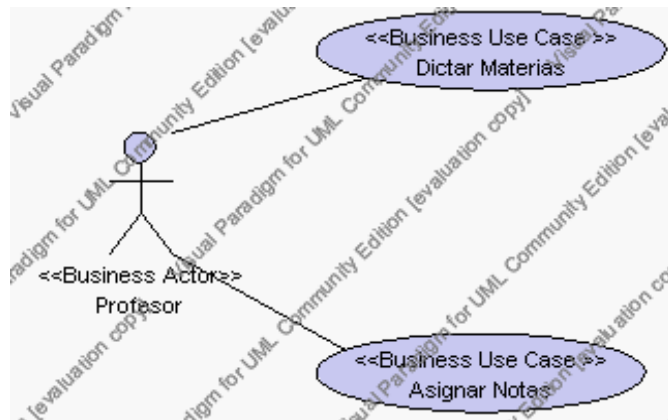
<<Business Use Case>>
Dictar Materias

<<Business Actor>>
Profesor

<<Business Use Case>>
Asignar Notas

Visual Paradigm for UML Community Edition [evaluation copy]
Visual Paradigm for UML Community Edition [evaluation copy]
Visual Paradigm for UML Community Edition [evaluation copy]
Visual Paradigm for UML Community Edition [evaluation copy]